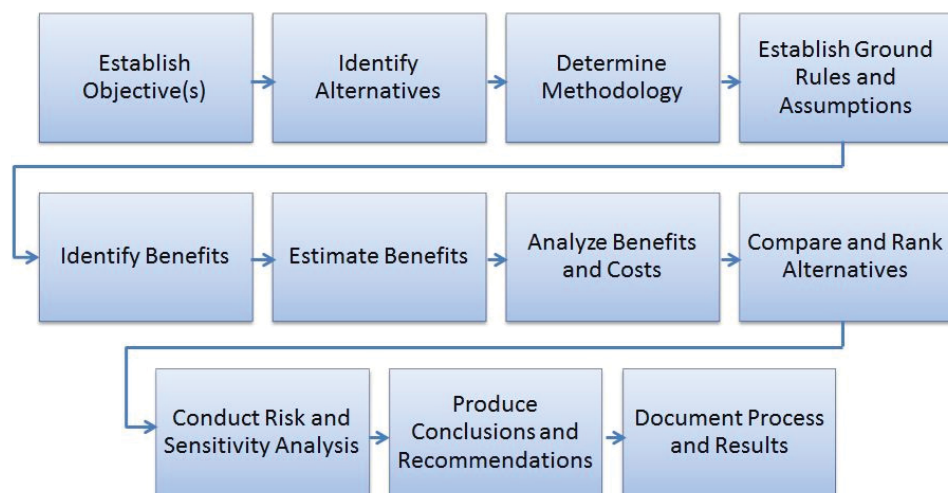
Establish Objective(s)

Identify Alternatives

Determine Methodology

Establish Ground Rules and Assumptions

Identify Benefits

Estimate Benefits

Analyze Benefits and Costs

Compare and Rank Alternatives

Conduct Risk and Sensitivity Analysis

Produce Conclusions and Recommendations

Document Process and Results